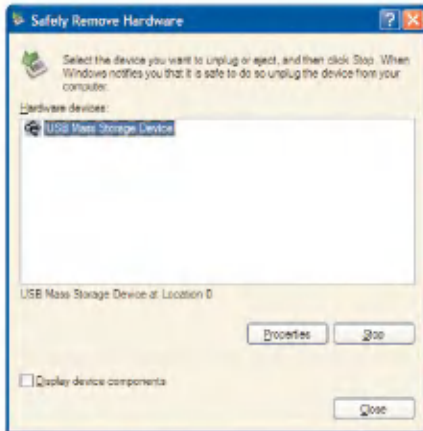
Safely Remove Hardware

Select the device you want to unplug or eject, and then click Stop. When Windows notifies you that it is safe to do so unplug the device from your computer.

Hardware devices:

USB Mass Storage Device

USB Mass Storage Device at Location 0

Properties

Stop

Display device components

Close